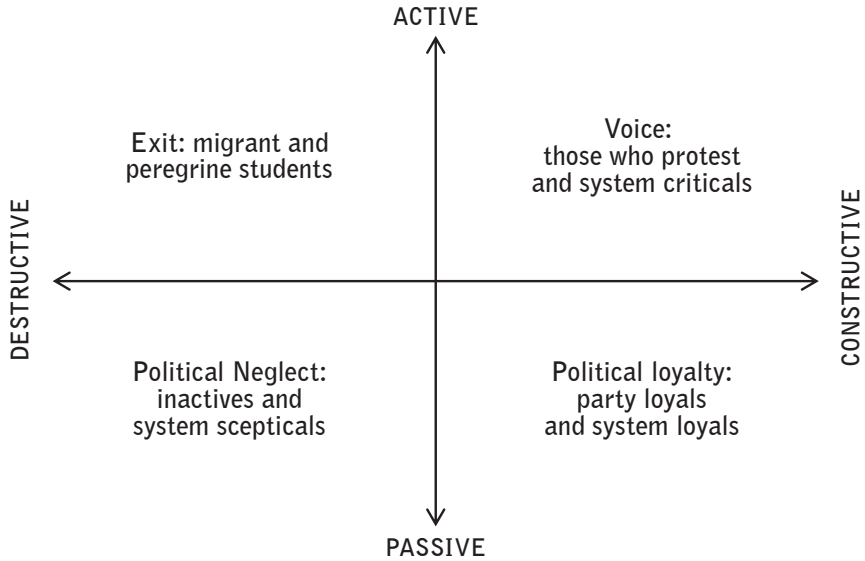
ACTIVE

Exit: migrant and peregrine students

Voice: those who protest and system criticals

DESTRUCTIVE

CONSTRUCTIVE

Political Neglect: inactives and system scepticals

Political loyalty: party loyals and system loyals

PASSIVE